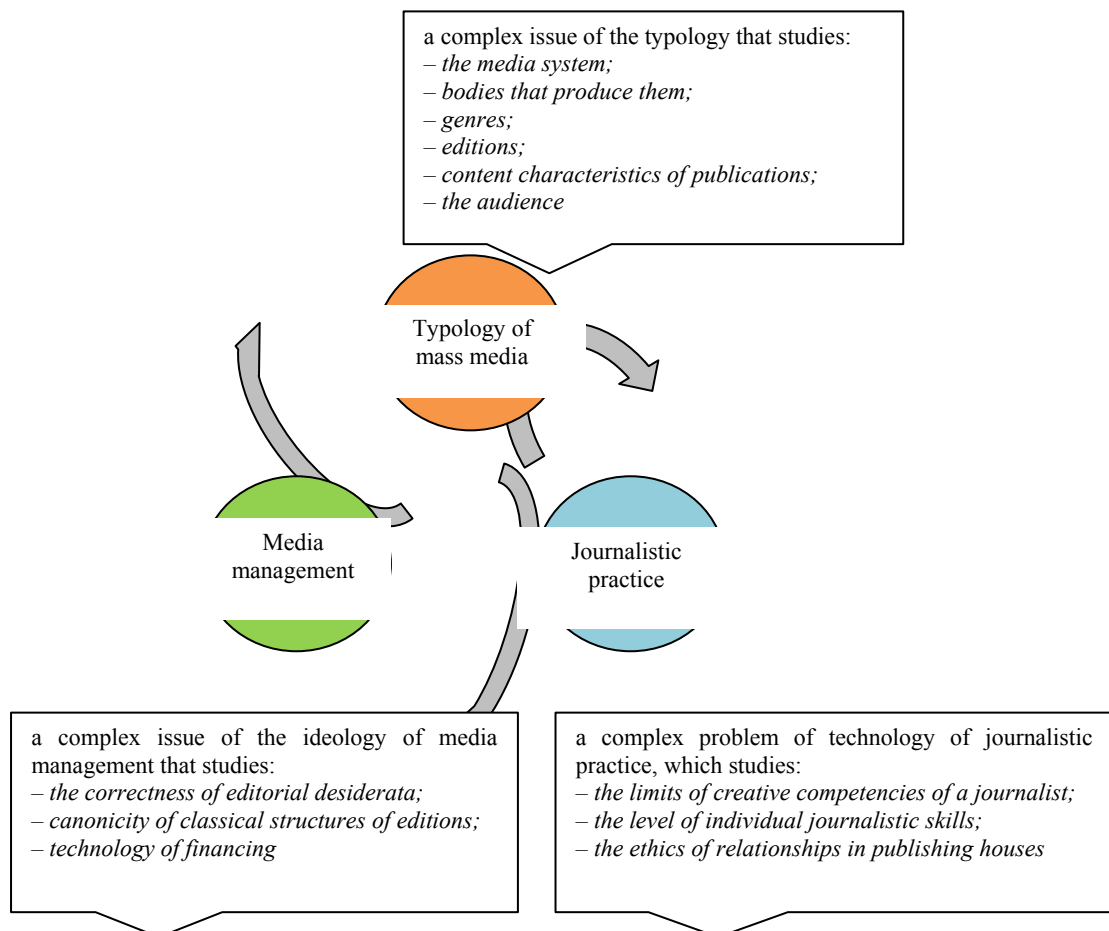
a complex issue of the typology that studies:
– *the media system;*
– *bodies that produce them;*
– *genres;*
– *editions;*
– *content characteristics of publications;*
– *the audience*

Typology of mass media

Media management

Journalistic practice

a complex issue of the ideology of media management that studies:
– *the correctness of editorial desiderata;*
– *canonicity of classical structures of editions;*
– *technology of financing*

a complex problem of technology of journalistic practice, which studies:
– *the limits of creative competencies of a journalist;*
– *the level of individual journalistic skills;*
– *the ethics of relationships in publishing houses*